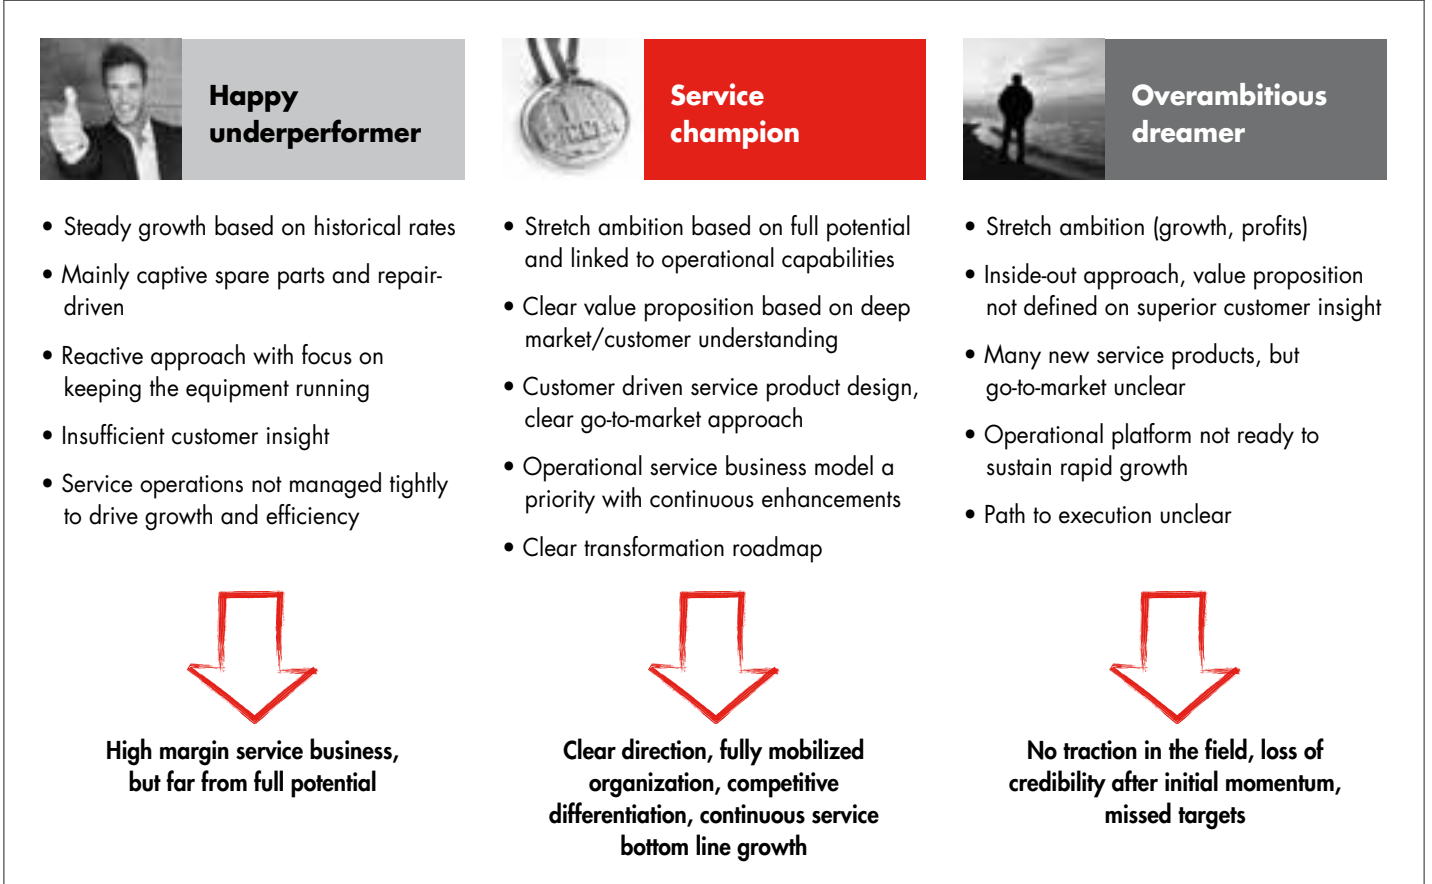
Happy underperformer

• Steady growth based on historical rates
• Mainly captive spare parts and repair-driven
• Reactive approach with focus on keeping the equipment running
• Insufficient customer insight
• Service operations not managed tightly to drive growth and efficiency

High margin service business, but far from full potential

Service champion

• Stretch ambition based on full potential and linked to operational capabilities
• Clear value proposition based on deep market/customer understanding
• Customer driven service product design, clear go-to-market approach
• Operational service business model a priority with continuous enhancements
• Clear transformation roadmap

Clear direction, fully mobilized organization, competitive differentiation, continuous service bottom line growth

Overambitious dreamer

• Stretch ambition (growth, profits)
• Inside-out approach, value proposition not defined on superior customer insight
• Many new service products, but go-to-market unclear
• Operational platform not ready to sustain rapid growth
• Path to execution unclear

No traction in the field, loss of credibility after initial momentum, missed targets